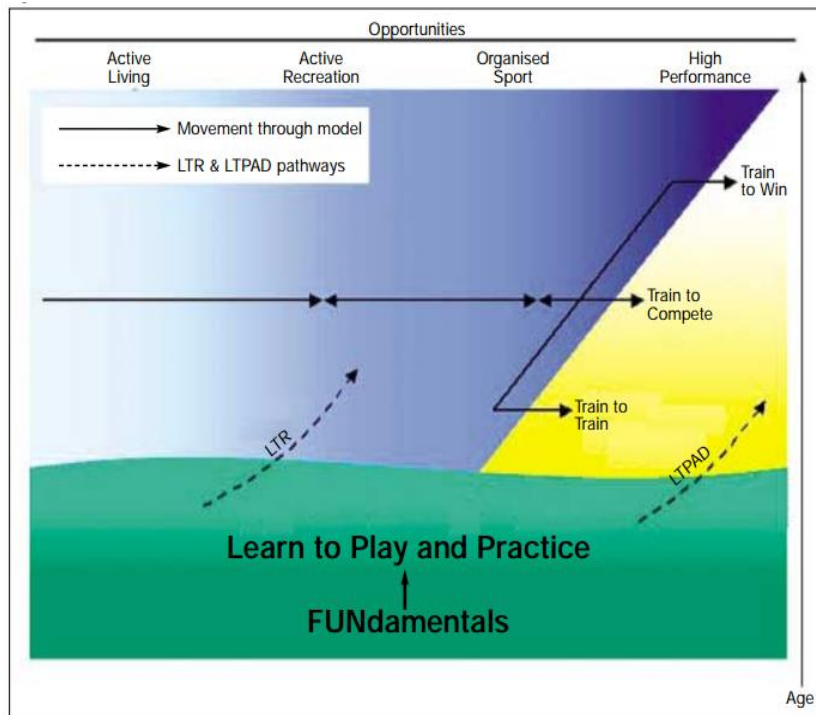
Opportunities

Active Living

Active Recreation

Organised Sport

High Performance

Movement through model

LTR & LTPAD pathways

Train to Win

Train to Compete

Train to Train

LTR

LTPAD

Learn to Play and Practice

FUNdamentals

Age